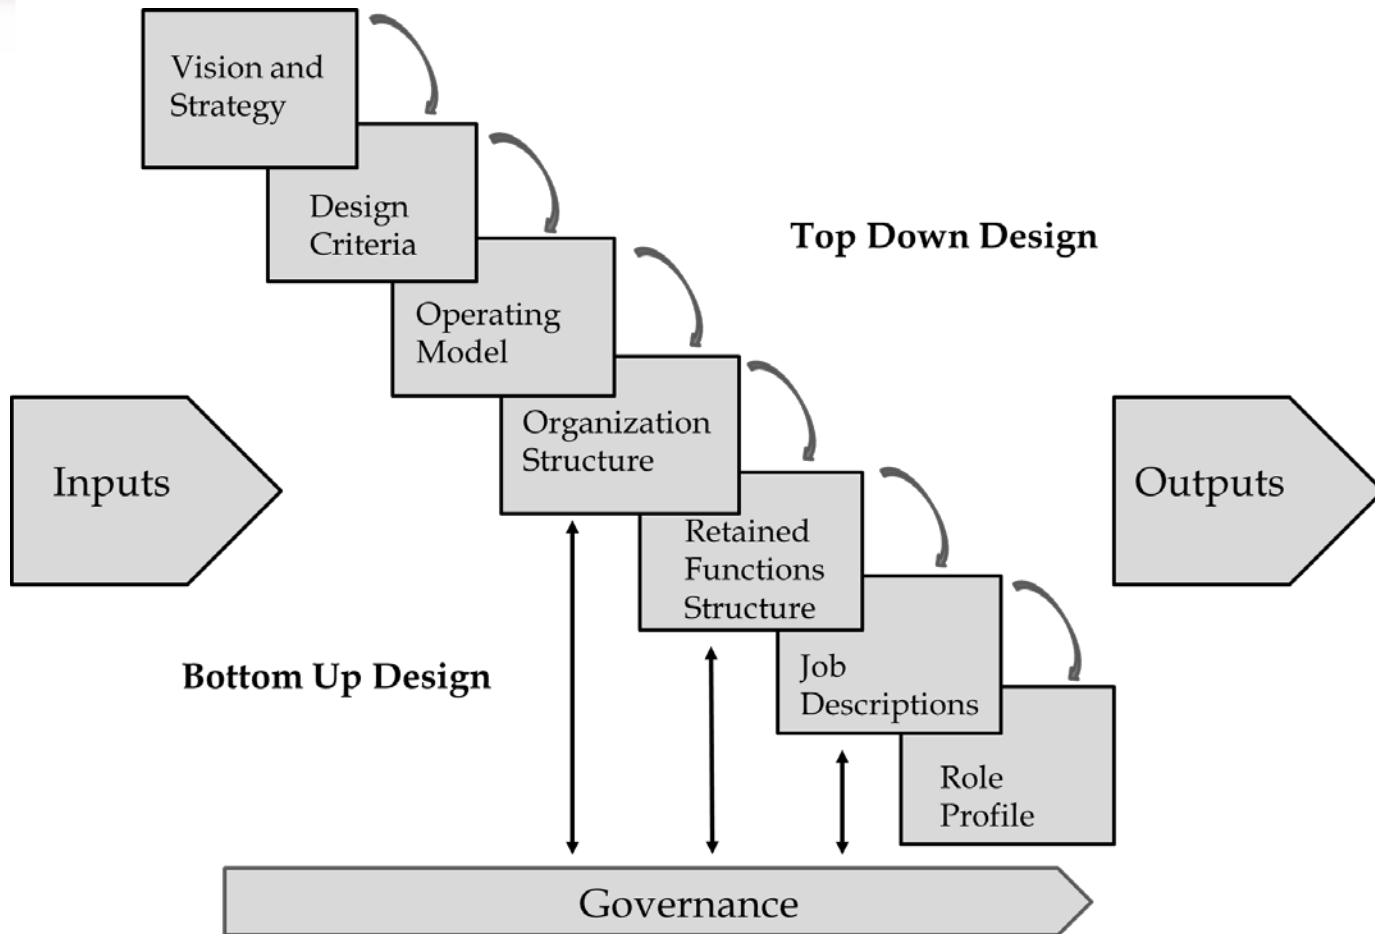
Vision and Strategy

Design Criteria

Operating Model

Organization Structure

Retained Functions Structure

Job Descriptions

Role Profile

Top Down Design

Inputs

Outputs

Bottom Up Design

Governance